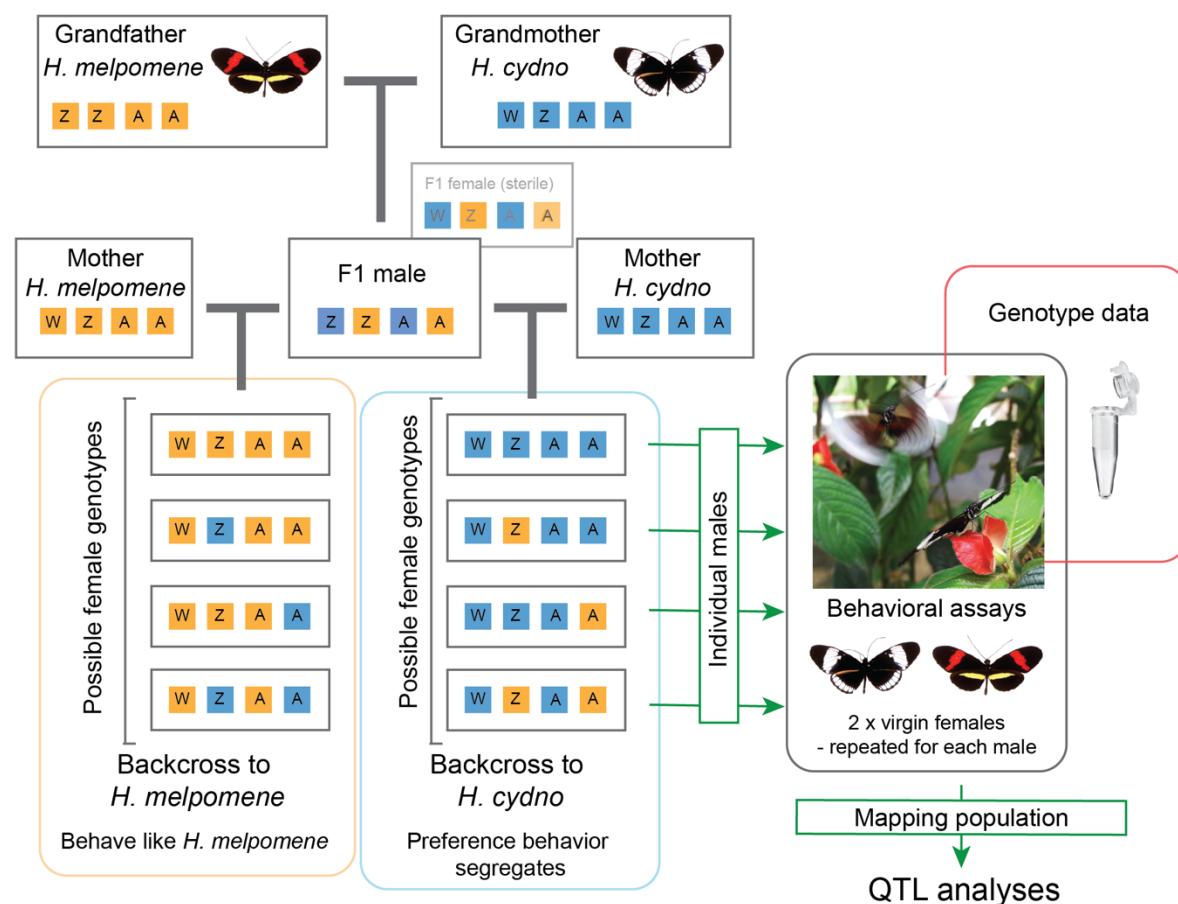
Grandfather
H. melpomene
Z Z A A

Grandmother
H. cydno
W Z A A

F1 female (sterile)
W Z A A

Mother
H. melpomene
W Z A A

F1 male
Z Z A A

Mother
H. cydno
W Z A A

Genotype data

Possible female genotypes
W Z A A
W Z A A
W Z A A
W Z A A

Backcross to
H. melpomene

Behave like H. melpomene

Possible female genotypes
W Z A A
W Z A A
W Z A A
W Z A A

Backcross to
H. cydno

Preference behavior segregates

Individual males

Behavioral assays

2 x virgin females
- repeated for each male

Mapping population

QTL analyses